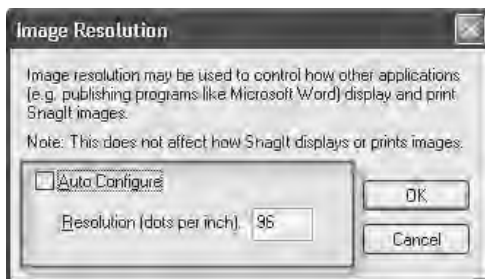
Image Resolution

Image resolution may be used to control how other applications (e.g. publishing programs like Microsoft Word) display and print SnagIt images.

Note: This does not affect how SnagIt displays or prints images.

Auto Configure

Resolution (dots per inch): 96

OK

Cancel